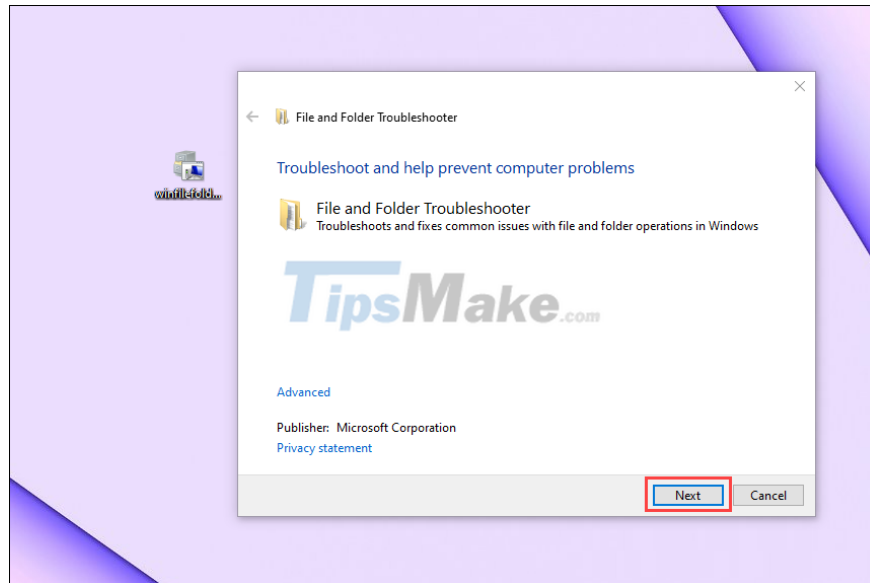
winfilefold...

File and Folder Troubleshooter

Troubleshoot and help prevent computer problems

File and Folder Troubleshooter
Troubleshoots and fixes common issues with file and folder operations in Windows

TipsMake.com

Advanced

Publisher: Microsoft Corporation
Privacy statement

Next
Cancel